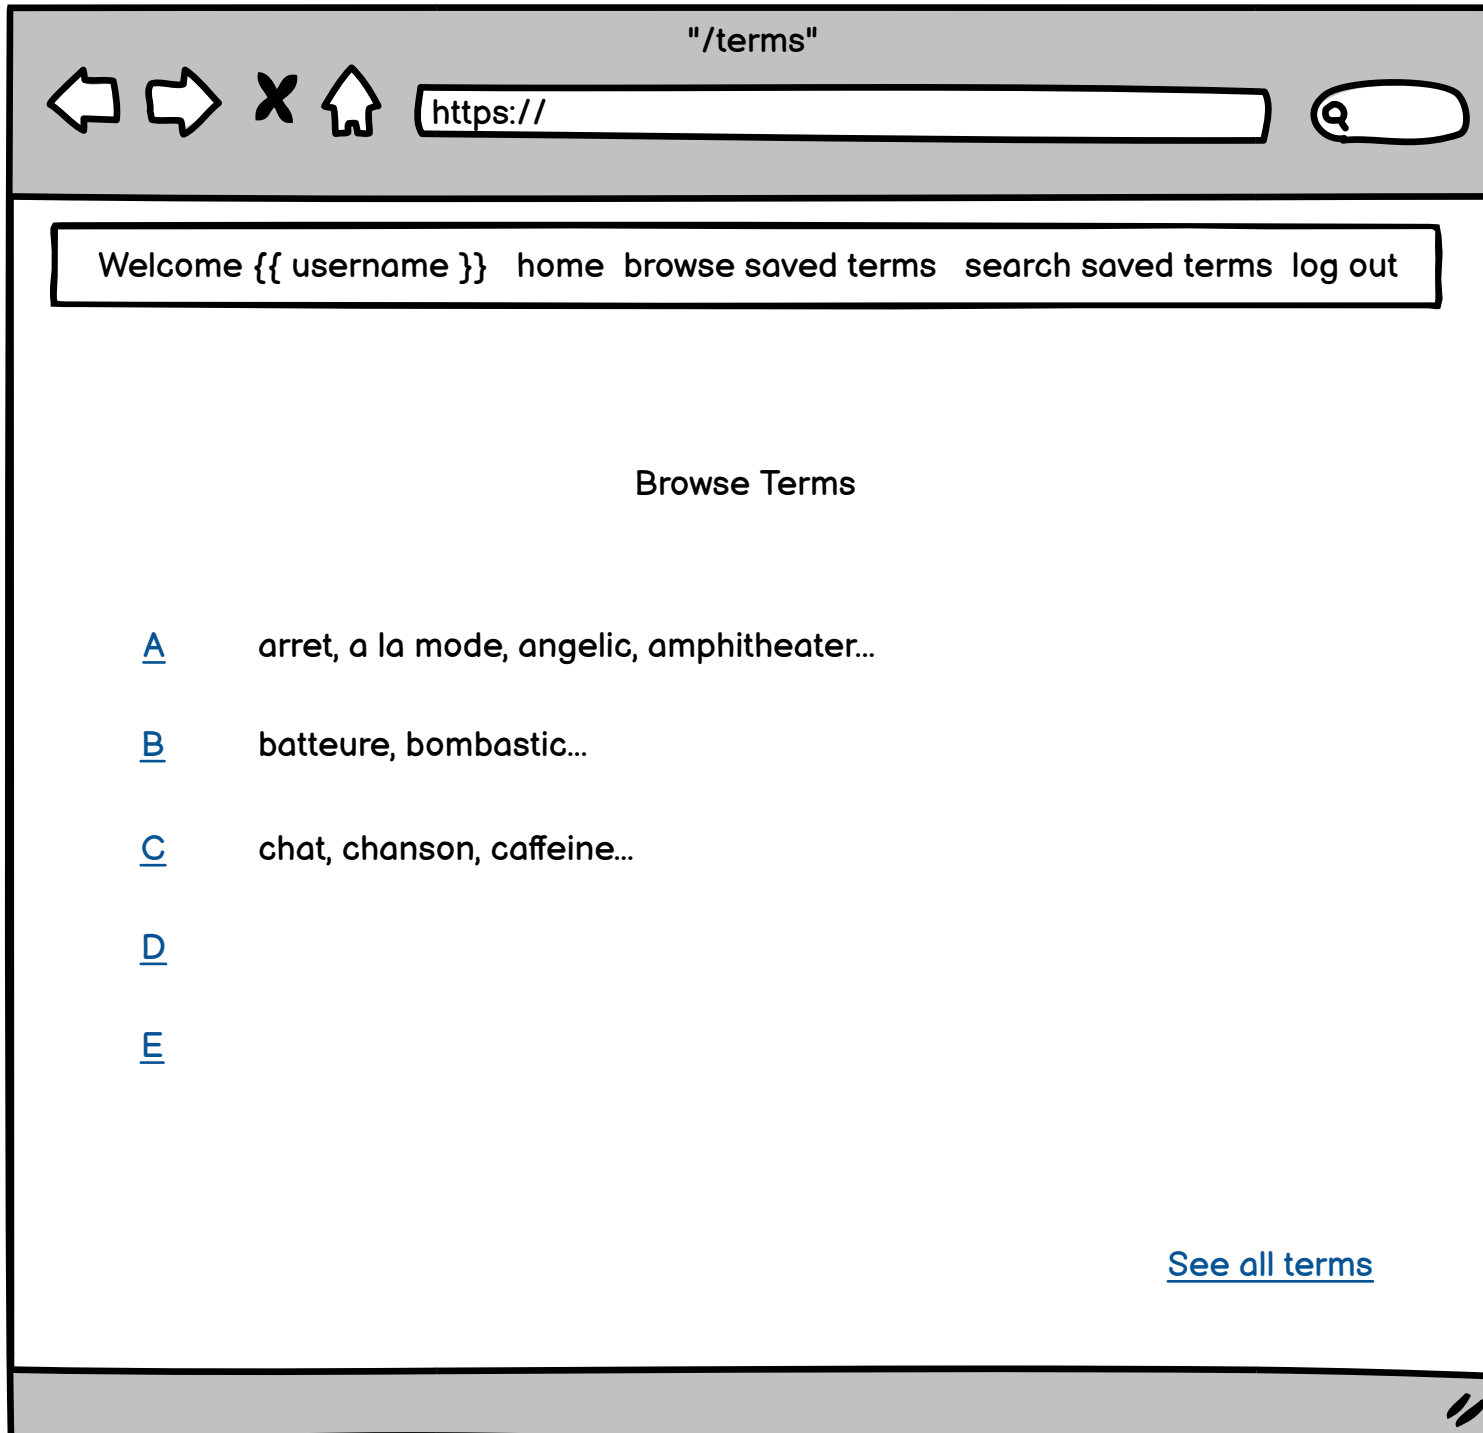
"/terms"

https://

Welcome {{ username }} home browse saved terms search saved terms log out

Browse Terms

A arret, a la mode, angelic, amphitheater...

B batteure, bombastic...

C chat, chanson, caffeine...

D

E

See all terms